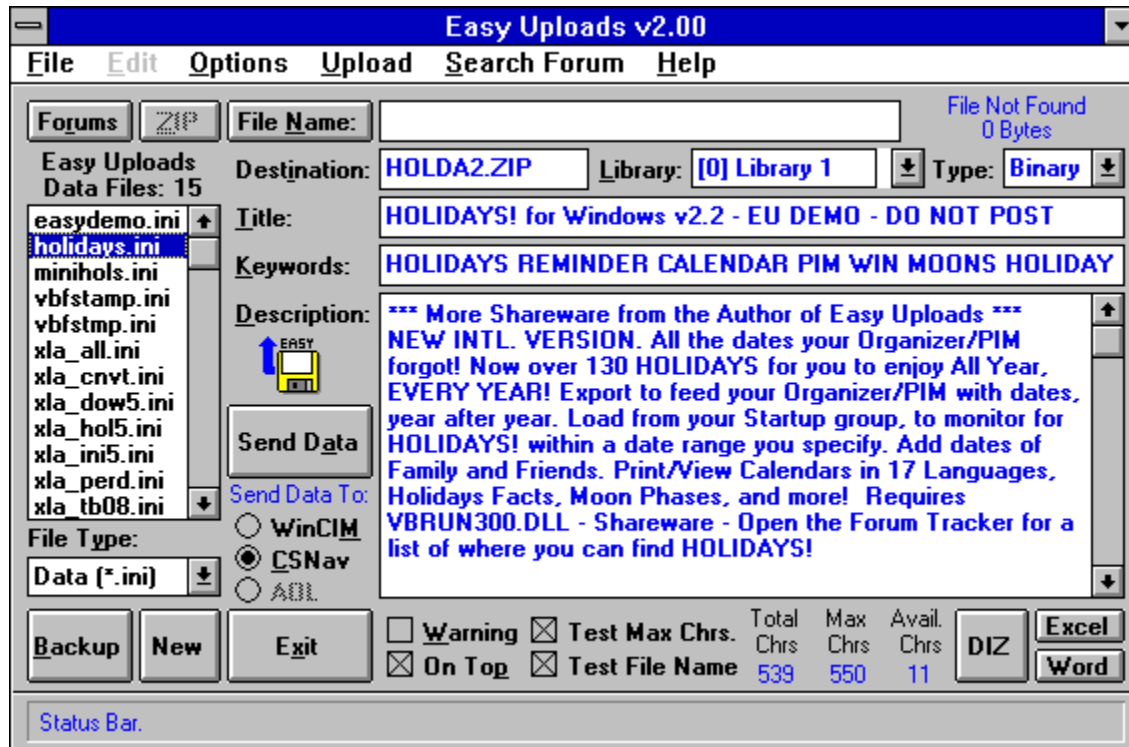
Easy Uploads v2.00

File Edit Options Upload Search Forum Help

Forums ZIP File Name:

File Not Found
0 Bytes

Easy Uploads
Data Files: 15

Destination: HOLDA2.ZIP Library: [0] Library 1 Type: Binary

easydemo.ini
holidays.ini
minihols.ini
vbfstamp.ini
vbfstmp.ini
xla_all.ini
xla_cnvt.ini
xla_dow5.ini
xla_hol5.ini
xla_ini5.ini
xla_perd.ini
xla_tb08.ini

Title: HOLIDAYS! for Windows v2.2 - EU DEMO - DO NOT POST

Keywords: HOLIDAYS REMINDER CALENDAR PIM WIN MOONS HOLIDAY

Description: *** More Shareware from the Author of Easy Uploads *** NEW INTL. VERSION. All the dates your Organizer/PIM forgot! Now over 130 HOLIDAYS for you to enjoy All Year, EVERY YEAR! Export to feed your Organizer/PIM with dates, year after year. Load from your Startup group, to monitor for HOLIDAYS! within a date range you specify. Add dates of Family and Friends. Print/View Calendars in 17 Languages, Holidays Facts, Moon Phases, and more! Requires VBRUN300.DLL - Shareware - Open the Forum Tracker for a list of where you can find HOLIDAYS!

EASY

Send Data

Send Data To:
WinCIM
CSNav
AOL

File Type:
Data (*.ini)

Backup New Exit

Warning Test Max Chrs.
On Top Test File Name

Total Chrs 539
Max Chrs 550
Avail. Chrs 11

DIZ Excel Word

Status Bar.